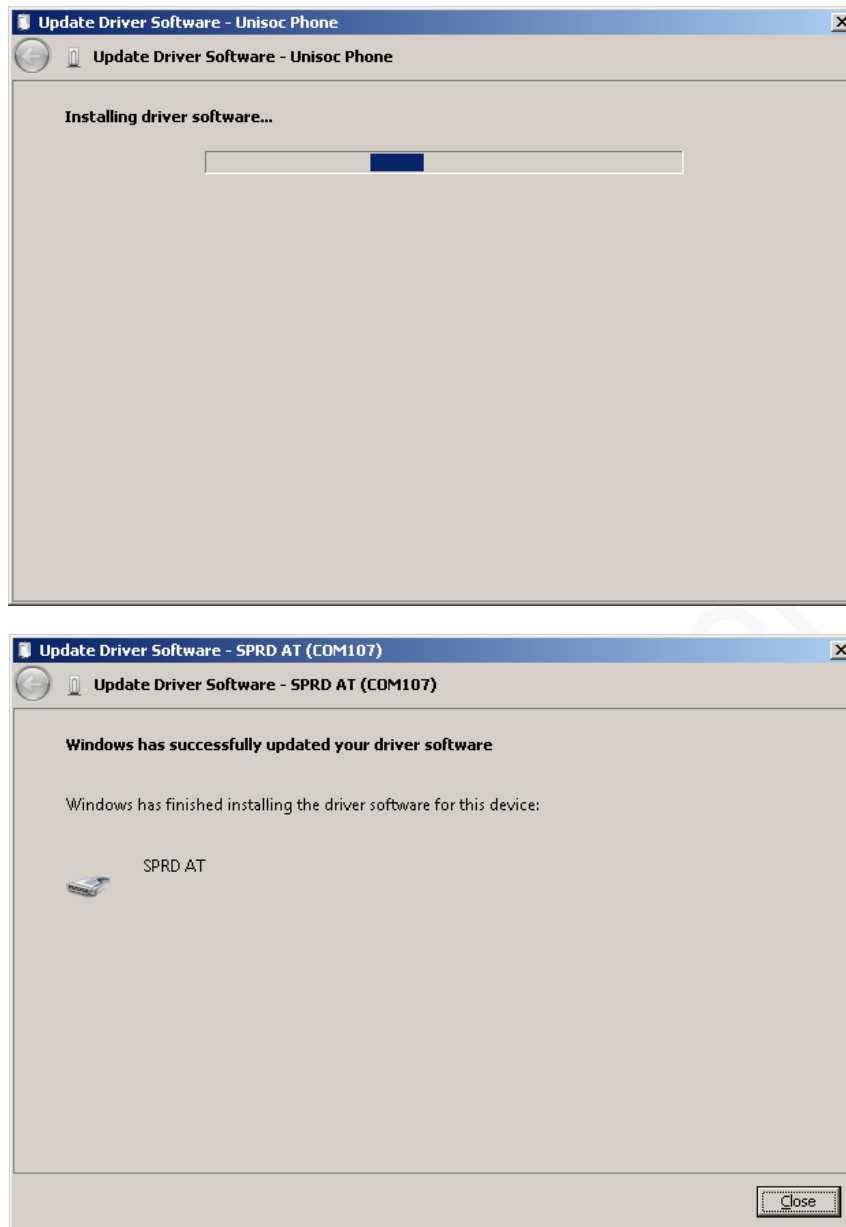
Update Driver Software - Unisoc Phone

Update Driver Software - Unisoc Phone

Installing driver software...

Update Driver Software - SPRD AT (COM107)

Update Driver Software - SPRD AT (COM107)

Windows has successfully updated your driver software

Windows has finished installing the driver software for this device:

SPRD AT

Close